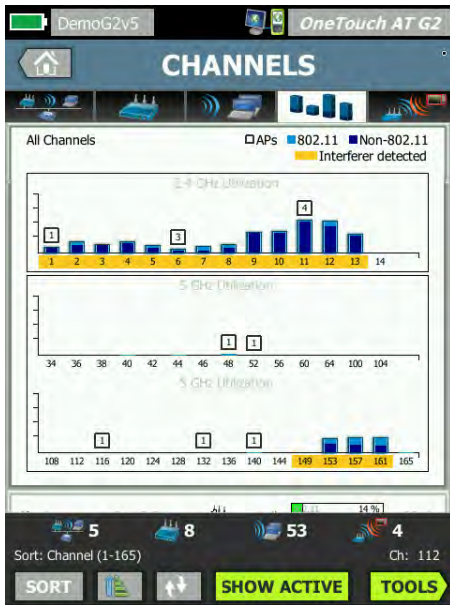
DemoG2v5

OneTouch AT G2

CHANNELS

All Channels

APs 802.11 Non-802.11

Interferer detected

2.4 GHz Utilization

1 3 4

1 2 3 4 5 6 7 8 9 10 11 12 13 14

5 GHz Utilization

1 1

34 36 38 40 42 44 46 48 52 56 60 64 100 104

5 GHz Utilization

1 1 1

108 112 116 120 124 128 132 136 140 144 149 153 157 161 165

14 %

5 8 53 4

Sort: Channel (1-165)

Ch: 112

SORT

SHOW ACTIVE

TOOLS